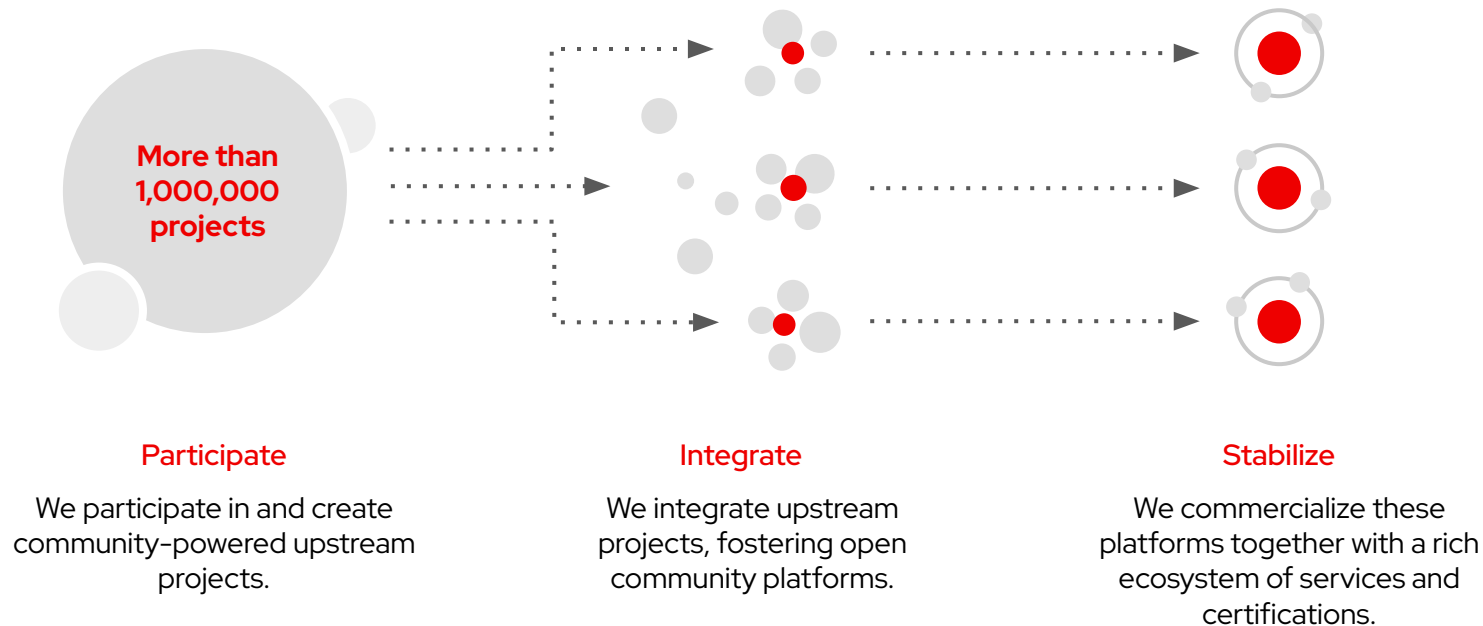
More than 1,000,000 projects

Participate

We participate in and create community-powered upstream projects.

Integrate

We integrate upstream projects, fostering open community platforms.

Stabilize

We commercialize these platforms together with a rich ecosystem of services and certifications.